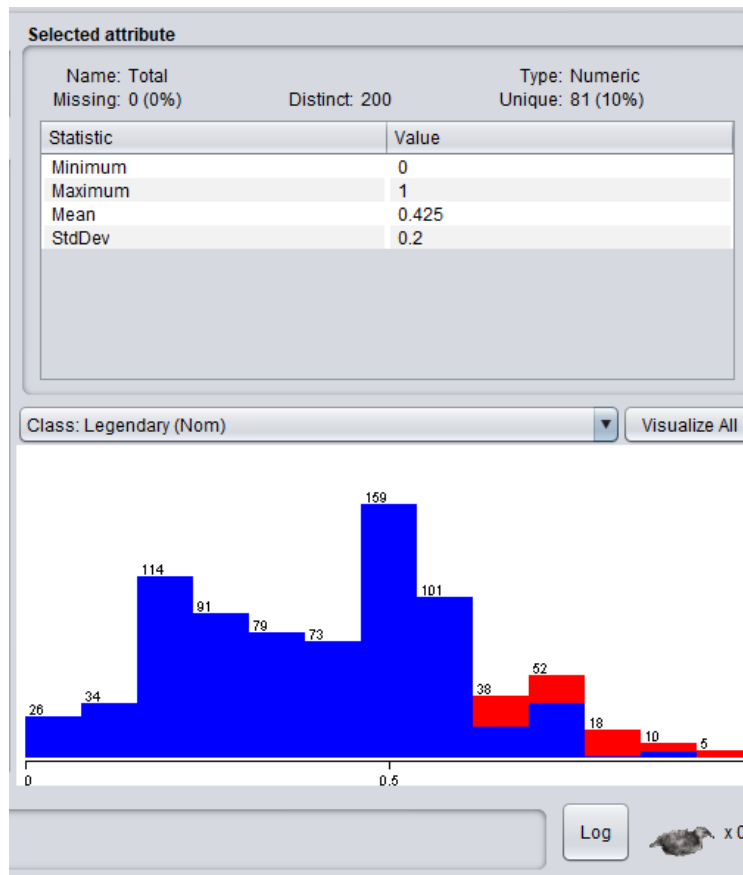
Selected attribute

Name: Total
Missing: 0 (0%)
Distinct: 200
Type: Numeric
Unique: 81 (10%)

| Statistic | Value |
|---|---|
| Minimum | 0 |
| Maximum | 1 |
| Mean | 0.425 |
| StdDev | 0.2 |

Class: Legendary (Nom)

Visualize All

26 34 114 91 79 73 159 101 38 52 18 10 5

0 0.5

Log

x 0